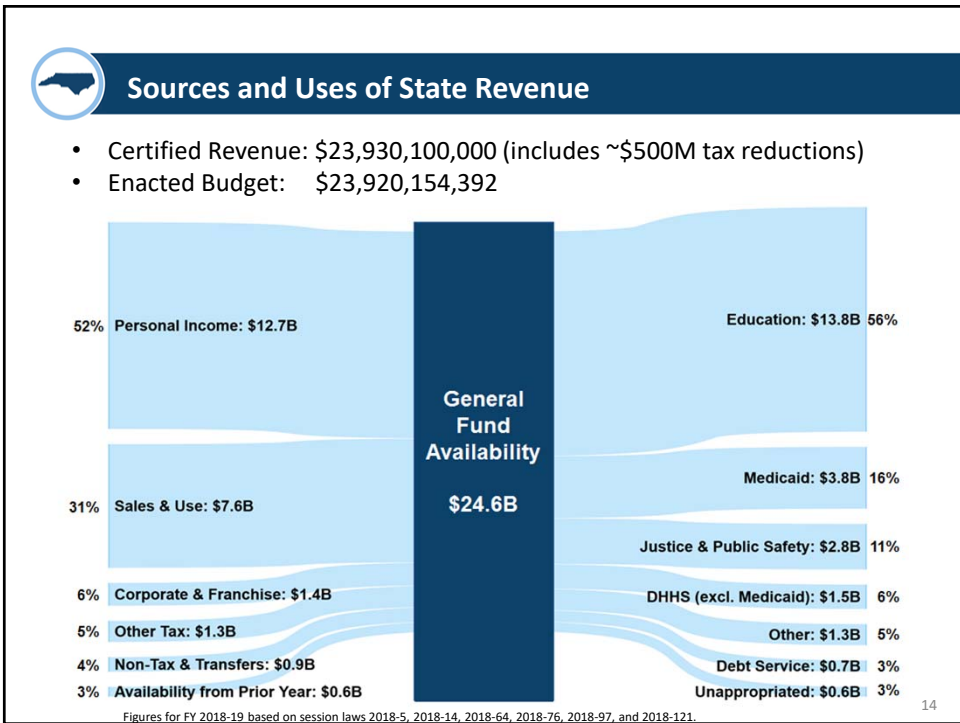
Sources and Uses of State Revenue

- Certified Revenue: \$23,930,100,000 (includes ~\$500M tax reductions)
- Enacted Budget: \$23,920,154,392

52% Personal Income: \$12.7B

31% Sales & Use: \$7.6B

6% Corporate & Franchise: \$1.4B

5% Other Tax: \$1.3B

4% Non-Tax & Transfers: \$0.9B

3% Availability from Prior Year: \$0.6B

General Fund Availability

\$24.6B

Education: \$13.8B 56%

Medicaid: \$3.8B 16%

Justice & Public Safety: \$2.8B 11%

DHHS (excl. Medicaid): \$1.5B 6%

Other: \$1.3B 5%

Debt Service: \$0.7B 3%

Unappropriated: \$0.6B 3%

14

Figures for FY 2018-19 based on session laws 2018-5, 2018-14, 2018-64, 2018-76, 2018-97, and 2018-121.